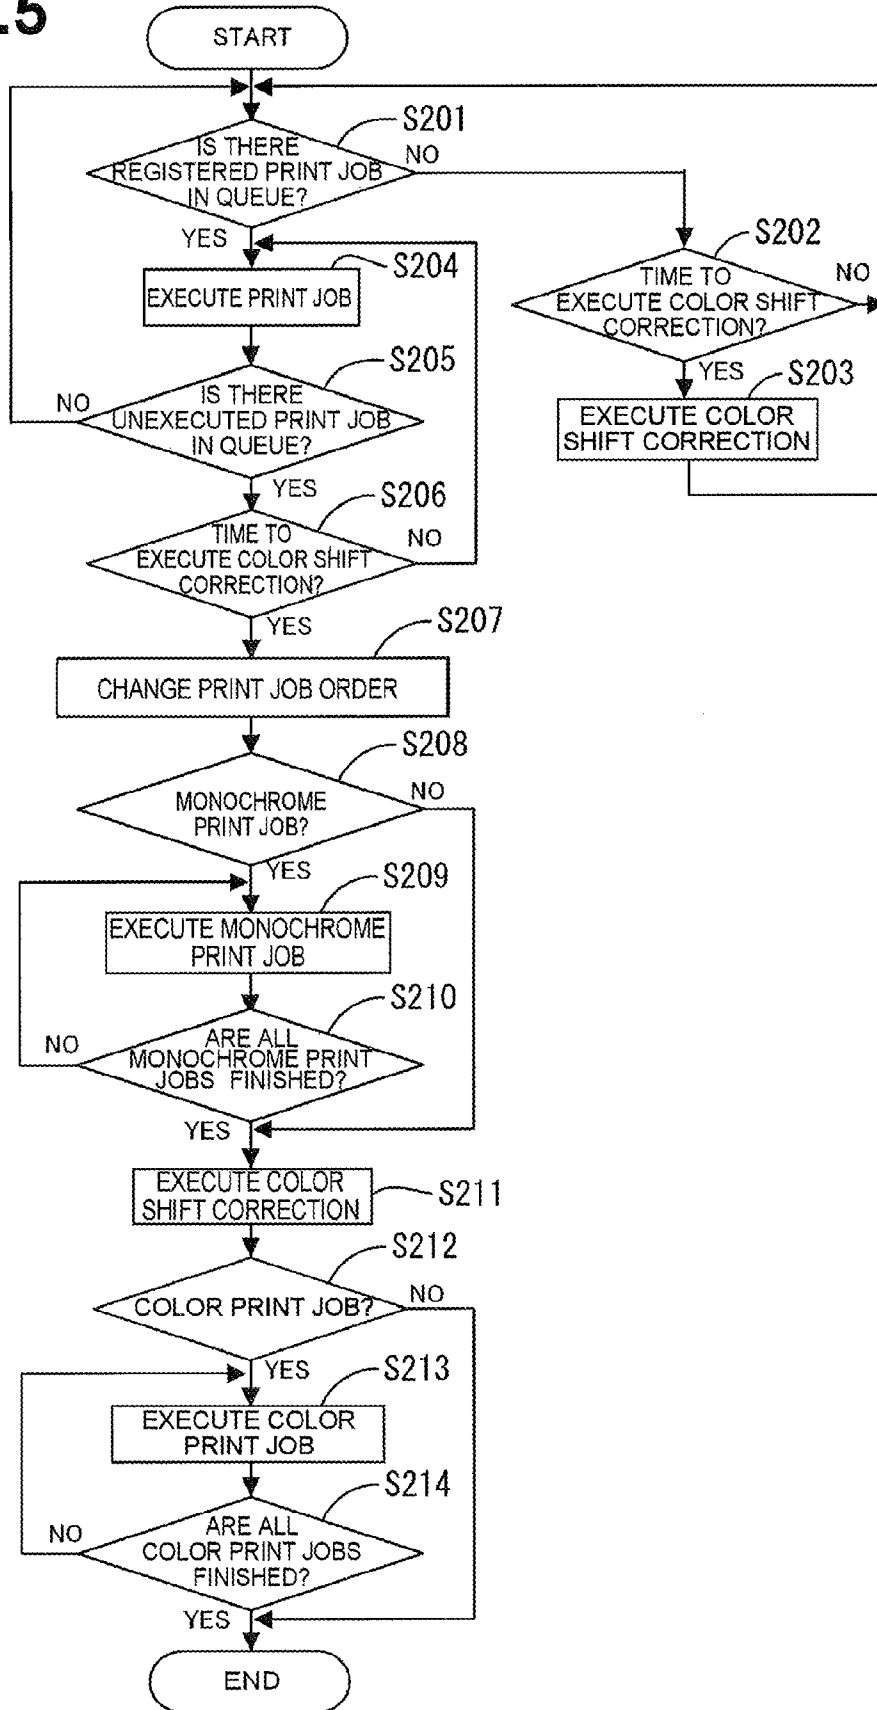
.5

START

IS THERE REGISTERED PRINT JOB IN QUEUE?

S201

NO

YES

S202

TIME TO EXECUTE COLOR SHIFT CORRECTION?

NO

YES

S203

EXECUTE COLOR SHIFT CORRECTION

EXECUTE PRINT JOB

S204

IS THERE UNEXECUTED PRINT JOB IN QUEUE?

S205

NO

YES

S206

TIME TO EXECUTE COLOR SHIFT CORRECTION?

NO

YES

S207

CHANGE PRINT JOB ORDER

S208

MONOCHROME PRINT JOB?

NO

YES

S209

EXECUTE MONOCHROME PRINT JOB

S210

ARE ALL MONOCHROME PRINT JOBS FINISHED?

NO

YES

EXECUTE COLOR SHIFT CORRECTION

S211

S212

COLOR PRINT JOB?

NO

YES

S213

EXECUTE COLOR PRINT JOB

S214

ARE ALL COLOR PRINT JOBS FINISHED?

NO

YES

END